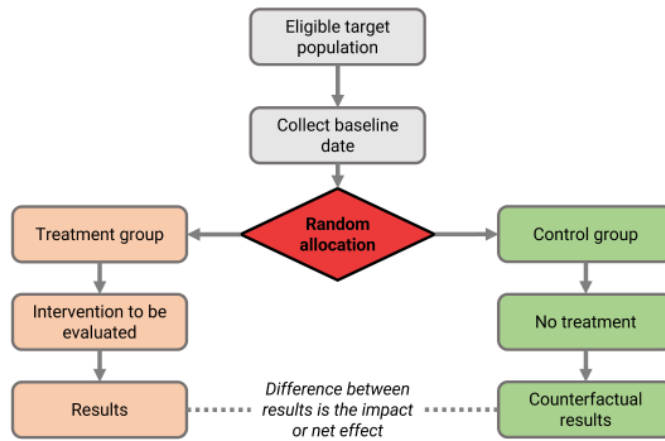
Eligible target population

Collect baseline date

Random allocation

Treatment group

Control group

Intervention to be evaluated

No treatment

Results

*Difference between results is the impact or net effect*

Counterfactual results